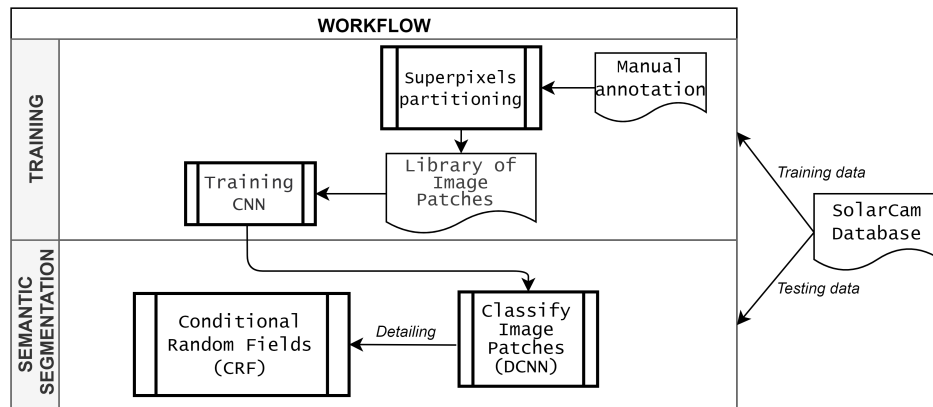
WORKFLOW

TRAINING

Superpixels partitioning

Manual annotation

Library of Image Patches

Training CNN

Training data

SolarCam Database

Testing data

SEMANTIC SEGMENTATION

Conditional Random Fields (CRF)

Detailing

Classify Image Patches (DCNN)